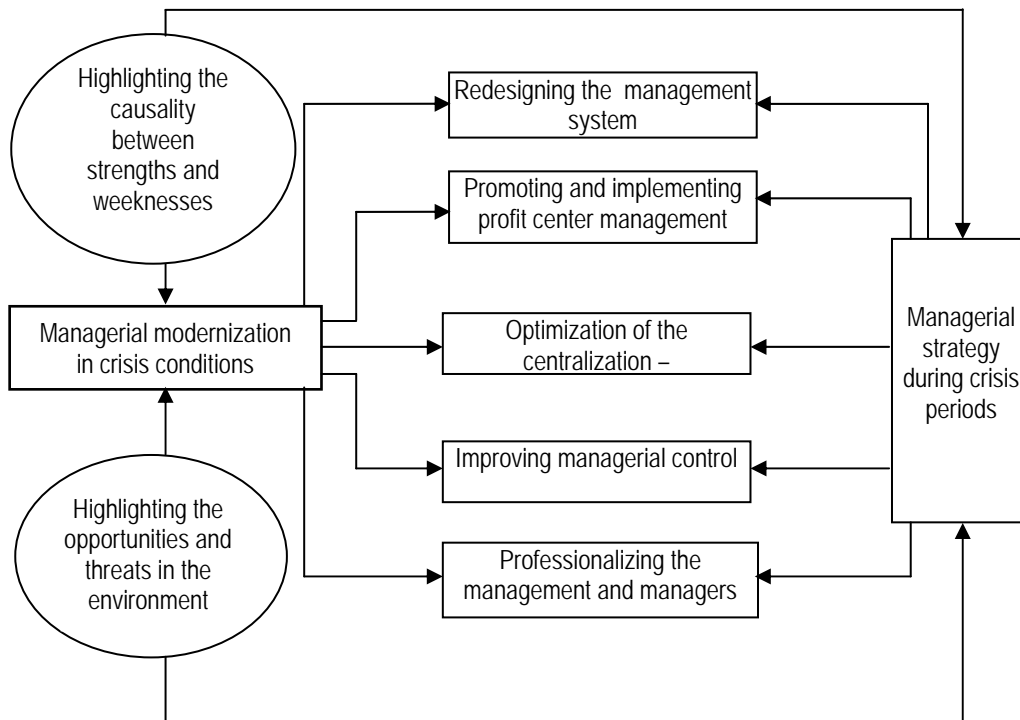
Highlighting the causality between strengths and weeknesses

Redesigning the management system

Promoting and implementing profit center management

Managerial modernization in crisis conditions

Optimization of the centralization –

Managerial strategy during crisis periods

Improving managerial control

Highlighting the opportunities and threats in the environment

Professionalizing the management and managers